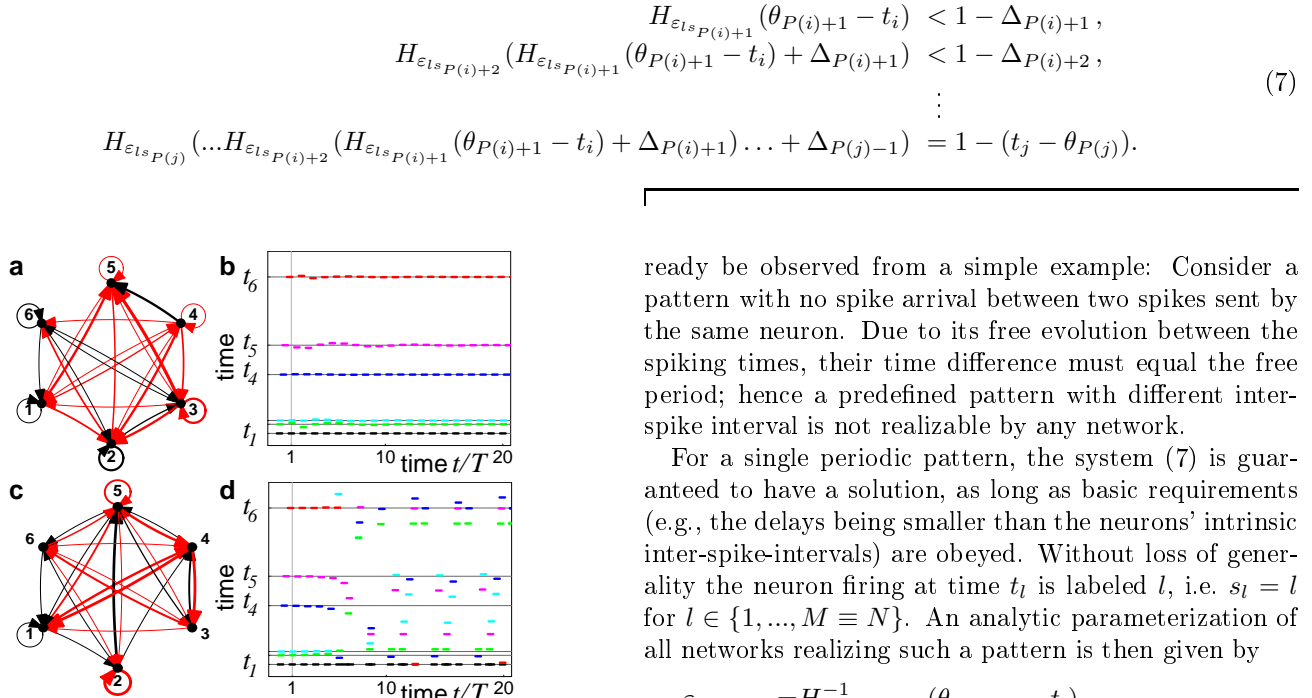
$$\begin{aligned} H_{\varepsilon_{l s_{P(i)+1}}}(\theta_{P(i)+1}-t_i) &< 1-\Delta_{P(i)+1}\,, \\ H_{\varepsilon_{l s_{P(i)+2}}}(H_{\varepsilon_{l s_{P(i)+1}}}(\theta_{P(i)+1}-t_i)+\Delta_{P(i)+1}) &< 1-\Delta_{P(i)+2}\,, \\ &\vdots \\ H_{\varepsilon_{l s_{P(j)}}}(...H_{\varepsilon_{l s_{P(i)+2}}}(H_{\varepsilon_{l s_{P(i)+1}}}(\theta_{P(i)+1}-t_i)+\Delta_{P(i)+1})\ldots+\Delta_{P(j)-1}) &= 1-(t_j-\theta_{P(j)}). \end{aligned} \qquad (7)$$

a
5
4
6
3
1
2

b
$t_6$
$t_5$
$t_4$
$t_1$
time
1
10
time $t/T$
20

c
5
4
6
3
1
2

d
$t_6$
$t_5$
$t_4$
$t_1$
time
1
10
time $t/T$
20

ready be observed from a simple example: Consider a pattern with no spike arrival between two spikes sent by the same neuron. Due to its free evolution between the spiking times, their time difference must equal the free period; hence a predefined pattern with different interspike interval is not realizable by any network.

For a single periodic pattern, the system (7) is guaranteed to have a solution, as long as basic requirements (e.g., the delays being smaller than the neurons' intrinsic inter-spike-intervals) are obeyed. Without loss of generality the neuron firing at time $t_l$ is labeled $l$, i.e. $s_l = l$ for $l \in \{1, ..., M \equiv N\}$. An analytic parameterization of all networks realizing such a pattern is then given by